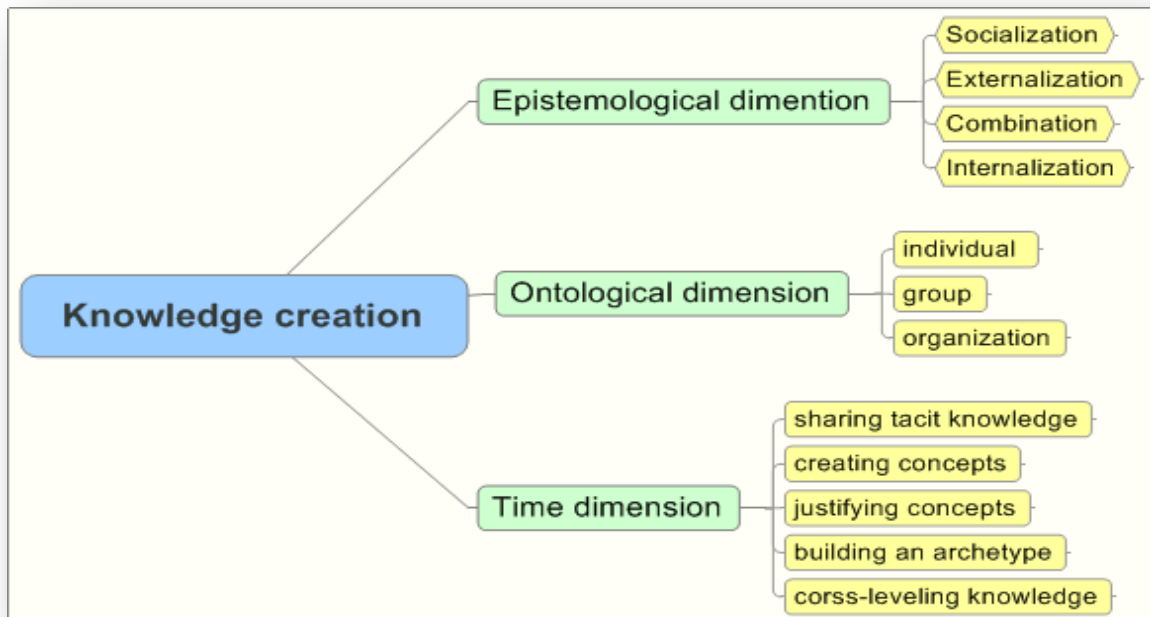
Knowledge creation

Epistemological dimention

Socialization

Externalization

Combination

Internalization

Ontological dimension

individual

group

organization

Time dimension

sharing tacit knowledge

creating concepts

justifying concepts

building an archetype

corss-leveling knowledge